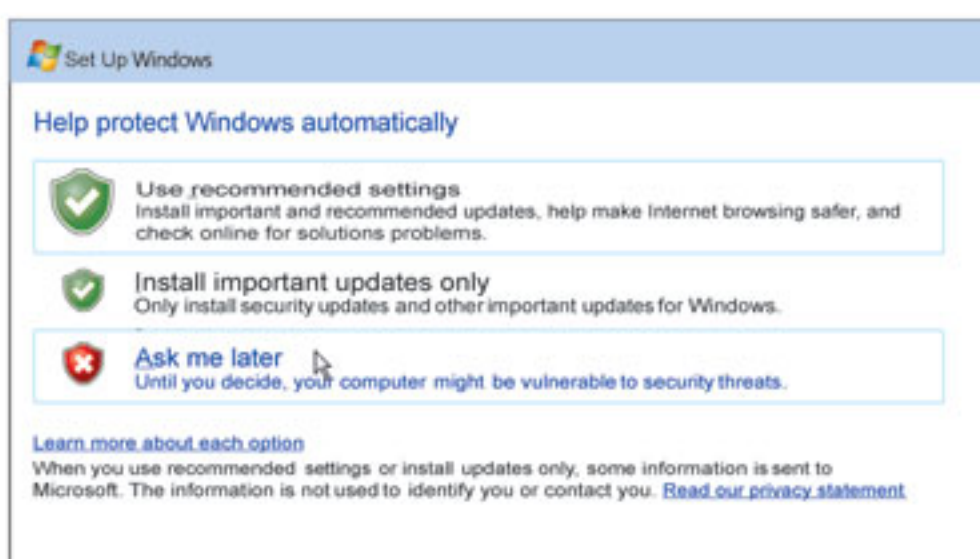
Set Up Windows

Help protect Windows automatically

Use recommended settings
Install important and recommended updates, help make Internet browsing safer, and check online for solutions problems.

Install important updates only
Only install security updates and other important updates for Windows.

Ask me later
Until you decide, your computer might be vulnerable to security threats.

Learn more about each option
When you use recommended settings or install updates only, some information is sent to Microsoft. The information is not used to identify you or contact you. Read our privacy statement